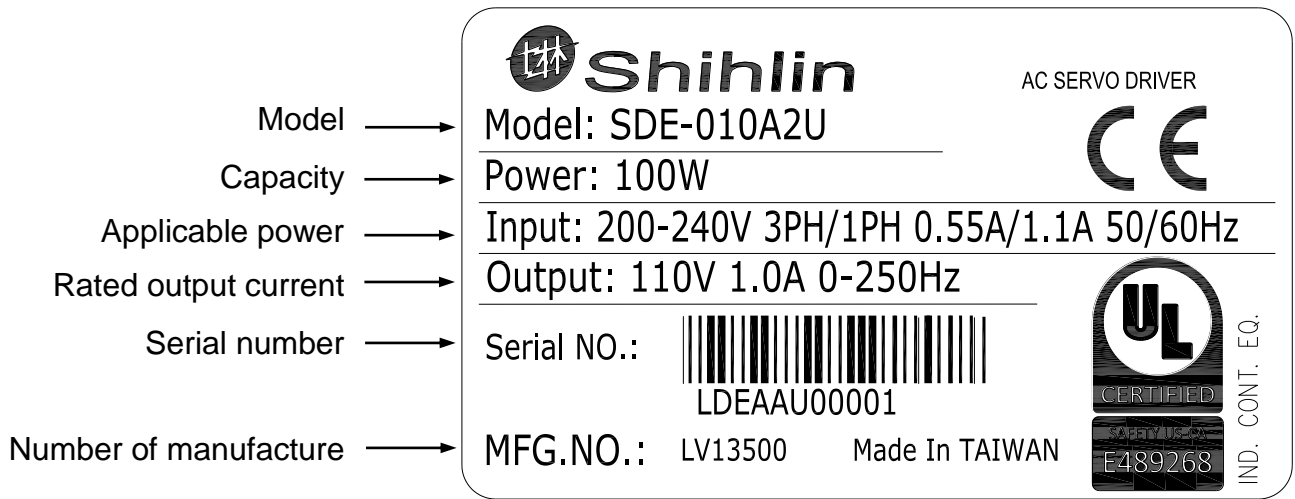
Model
Capacity
Applicable power
Rated output current
Serial number
Number of manufacture

士林 Shihlin
AC SERVO DRIVER
Model: SDE-010A2U
CE
Power: 100W
Input: 200-240V 3PH/1PH 0.55A/1.1A 50/60Hz
Output: 110V 1.0A 0-250Hz
Serial NO.:
LDEAAU00001
UL
CERTIFIED
SAFETY US CA
E489268
IND. CONT. EQ.
MFG.NO.: LV13500 Made In TAIWAN